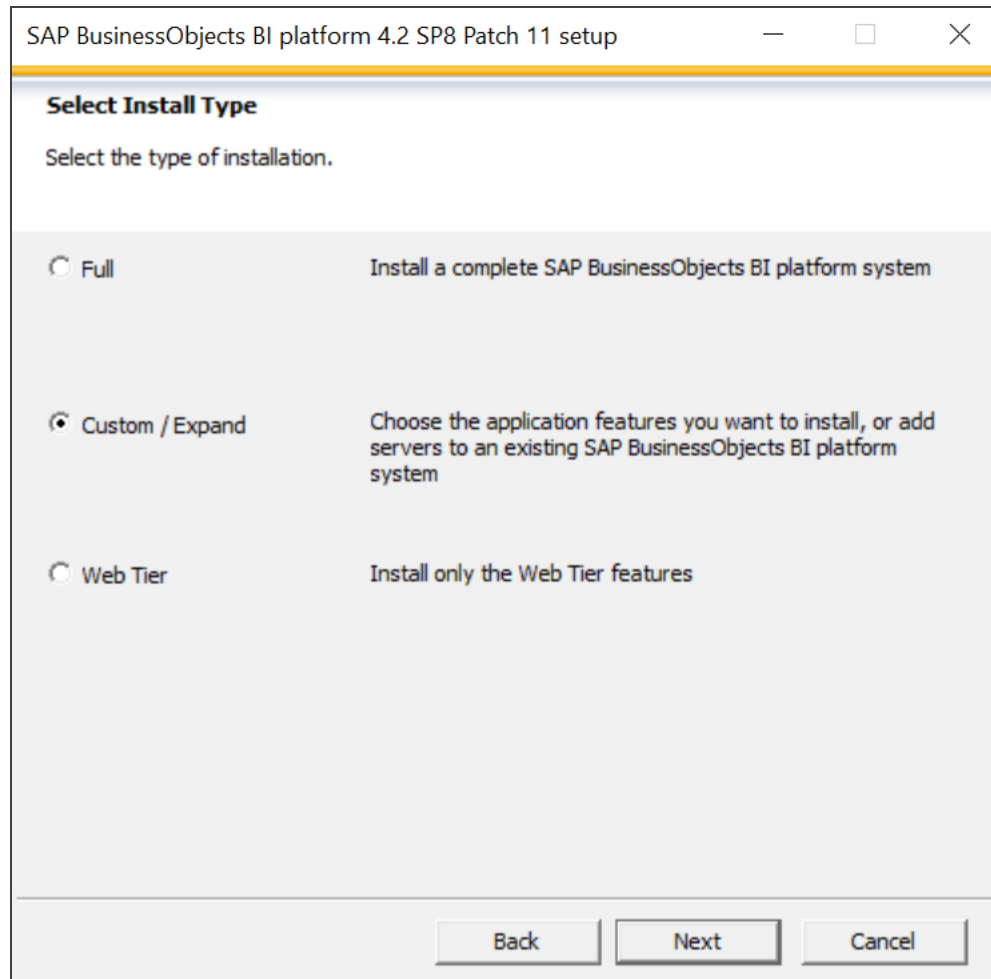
SAP BusinessObjects BI platform 4.2 SP8 Patch 11 setup

Select Install Type

Select the type of installation.

Full

Install a complete SAP BusinessObjects BI platform system

Custom / Expand

Choose the application features you want to install, or add servers to an existing SAP BusinessObjects BI platform system

Web Tier

Install only the Web Tier features

Back

Next

Cancel